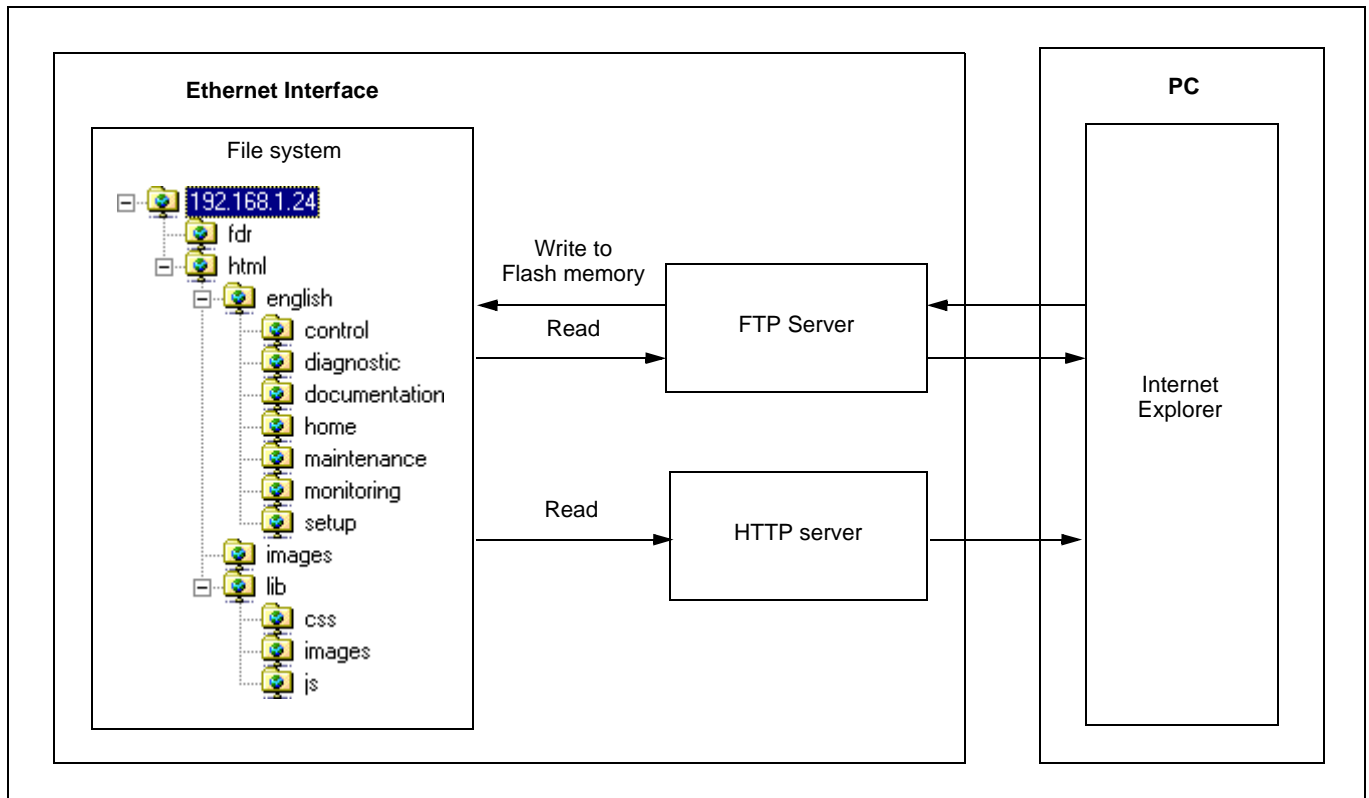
Ethernet Interface

File system

192.168.1.24
fdr
html
english
control
diagnostic
documentation
home
maintenance
monitoring
setup
images
lib
css
images
js

Write to Flash memory

Read

FTP Server

Read

HTTP server

PC

Internet Explorer